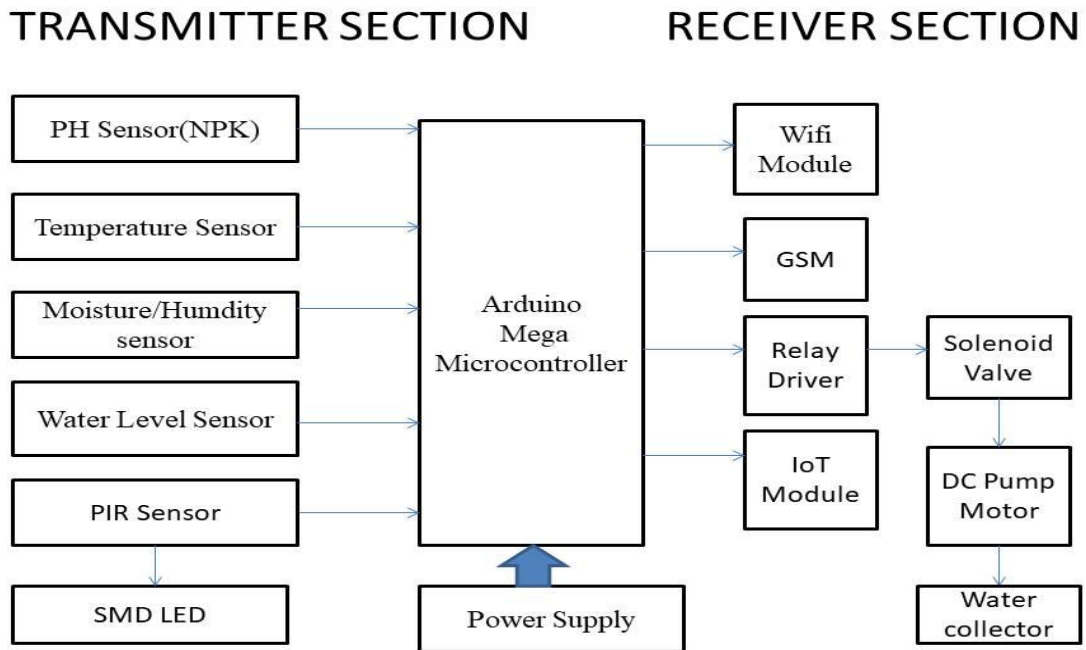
TRANSMITTER SECTION

RECEIVER SECTION

PH Sensor(NPK)

Temperature Sensor

Moisture/Humdity sensor

Water Level Sensor

PIR Sensor

SMD LED

Arduino Mega Microcontroller

Power Supply

Wifi Module

GSM

Relay Driver

IoT Module

Solenoid Valve

DC Pump Motor

Water collector